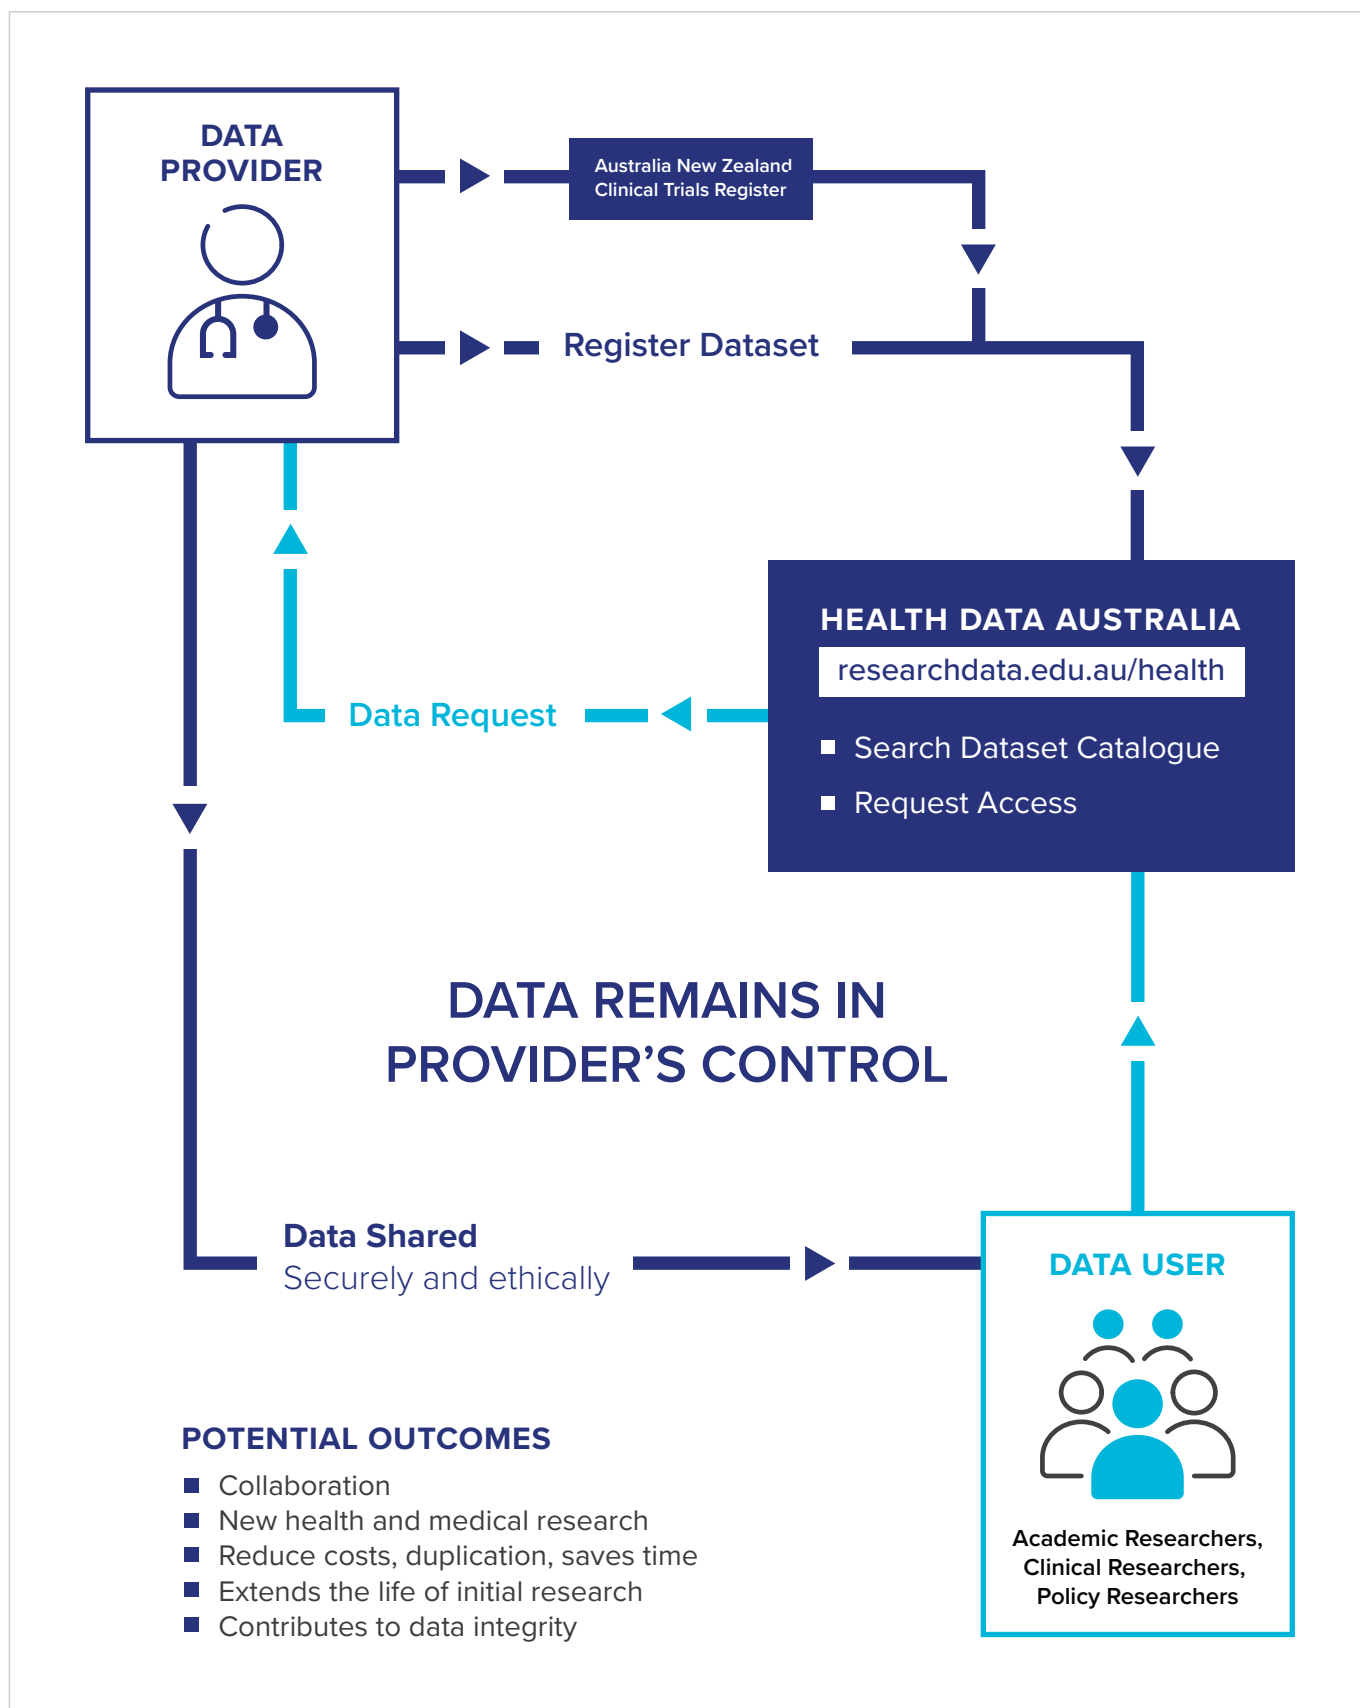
DATA PROVIDER

Australia New Zealand Clinical Trials Register

Register Dataset

HEALTH DATA AUSTRALIA

researchdata.edu.au/health

- Search Dataset Catalogue
- Request Access

Data Request

DATA REMAINS IN PROVIDER'S CONTROL

Data Shared
Securely and ethically

DATA USER

Academic Researchers, Clinical Researchers, Policy Researchers

POTENTIAL OUTCOMES

- Collaboration
- New health and medical research
- Reduce costs, duplication, saves time
- Extends the life of initial research
- Contributes to data integrity